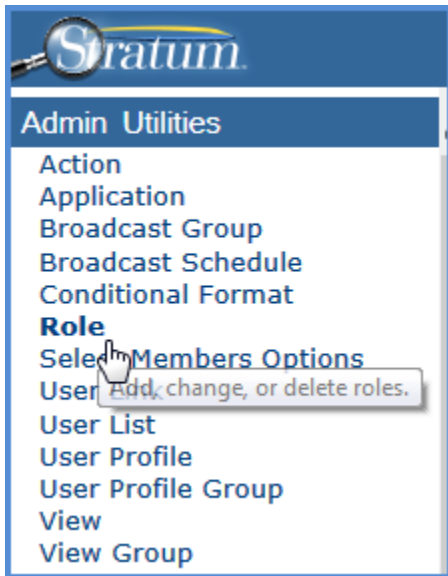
Stratum.

Admin Utilities

Action
Application
Broadcast Group
Broadcast Schedule
Conditional Format
Role
Sele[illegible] Members Options
User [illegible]
Add, change, or delete roles.
User List
User Profile
User Profile Group
View
View Group